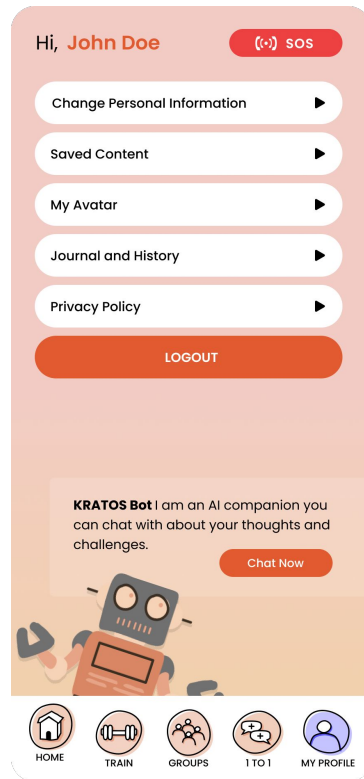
Hi, John Doe

SOS

Change Personal Information

Saved Content

My Avatar

Journal and History

Privacy Policy

LOGOUT

KRATOS Bot I am an AI companion you can chat with about your thoughts and challenges.

Chat Now

HOME

TRAIN

GROUPS

1 TO 1

MY PROFILE